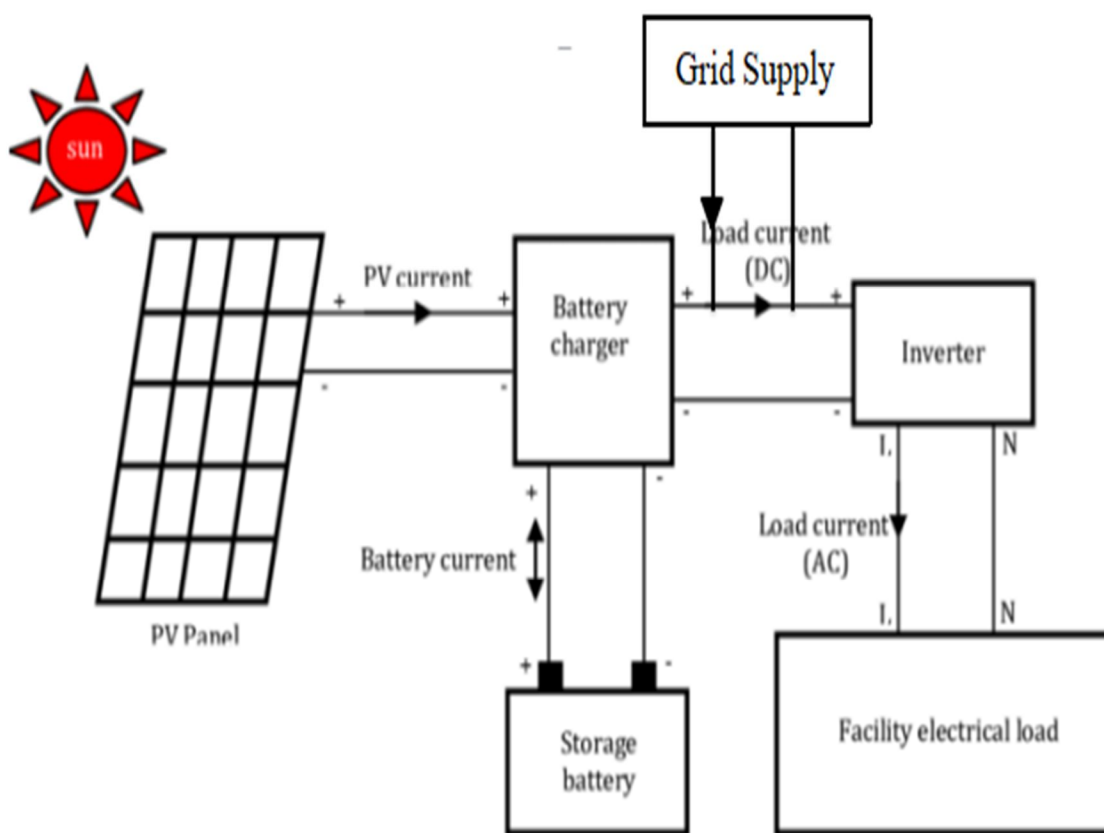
Grid Supply

sun

PV current

+

+

-

-

Battery charger

Load current (DC)

+

+

-

-

Inverter

L

N

Load current (AC)

L

N

+

-

Battery current

+

-

Storage battery

Facility electrical load

PV Panel